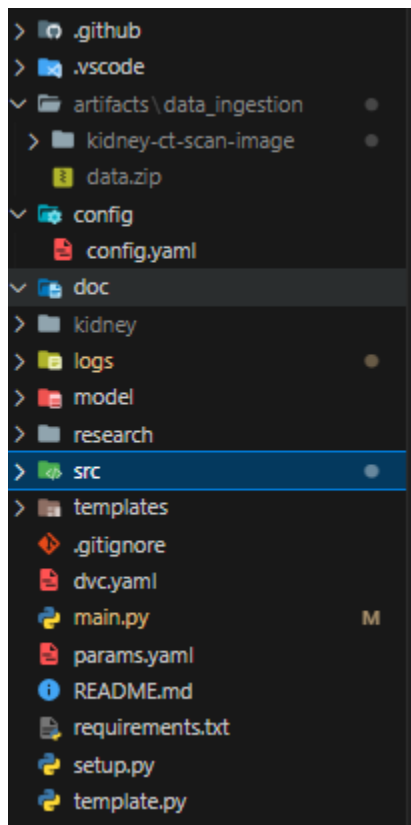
.github
.vscode
artifacts \ data_ingestion
kidney-ct-scan-image
data.zip
config
config.yaml
doc
kidney
logs
model
research
src
templates
.gitignore
dvc.yaml
main.py M
params.yaml
README.md
requirements.txt
setup.py
template.py